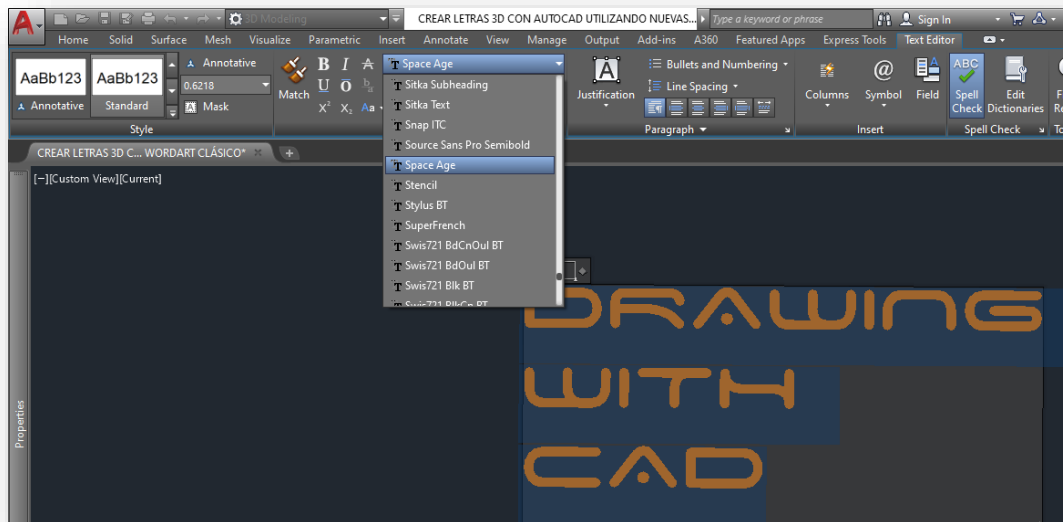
3D Modeling
CREAR LETRAS 3D CON AUTOCAD UTILIZANDO NUEVAS...
Type a keyword or phrase
Sign In
Home Solid Surface Mesh Visualize Parametric Insert Annotate View Manage Output Add-ins A360 Featured Apps Express Tools Text Editor
AaBb123 AaBb123
Annotative Standard
Annotative
0.6218
Mask
Style
Match
B I
U O
$X^2$ $X_2$ Aa
Space Age
Sitka Subheading
Sitka Text
Snap ITC
Source Sans Pro Semibold
Space Age
Stencil
Stylus BT
SuperFrench
Swis721 BdCnOul BT
Swis721 BdOul BT
Swis721 Blk BT
Swis721 BlkCn BT
Justification
Bullets and Numbering
Line Spacing
Paragraph
Columns
Symbol
Field
Insert
ABC
Spell Check
Edit Dictionaries
Spell Check
CREAR LETRAS 3D C... WORDART CLÁSICO*
[−][Custom View][Current]
Properties
DRAWING
WITH
CAD